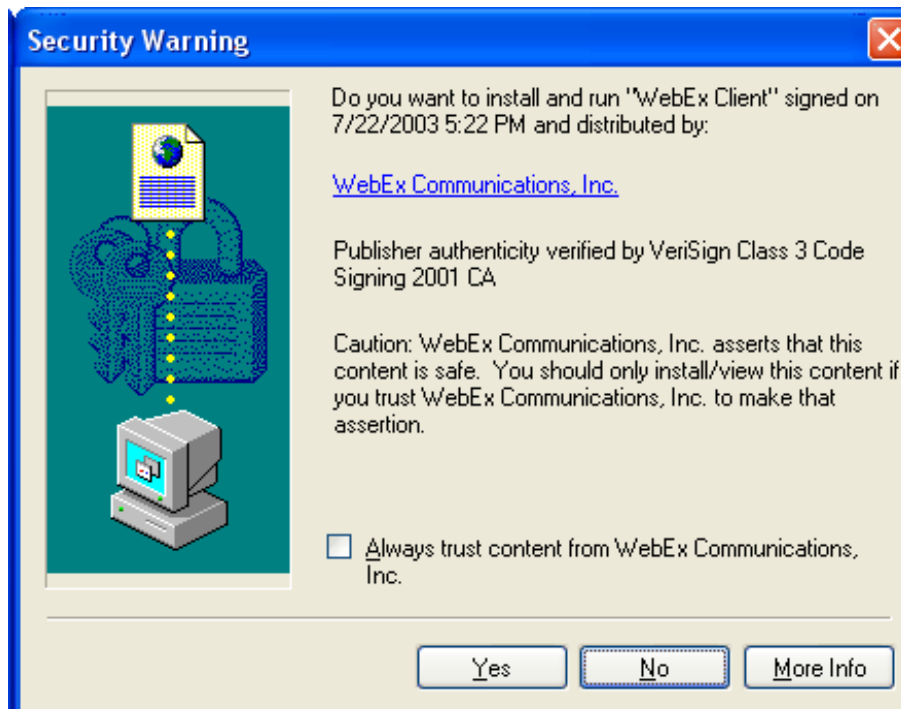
Security Warning

Do you want to install and run "WebEx Client" signed on 7/22/2003 5:22 PM and distributed by:

WebEx Communications, Inc.

Publisher authenticity verified by VeriSign Class 3 Code Signing 2001 CA

Caution: WebEx Communications, Inc. asserts that this content is safe. You should only install/view this content if you trust WebEx Communications, Inc. to make that assertion.

Always trust content from WebEx Communications, Inc.

Yes

No

More Info